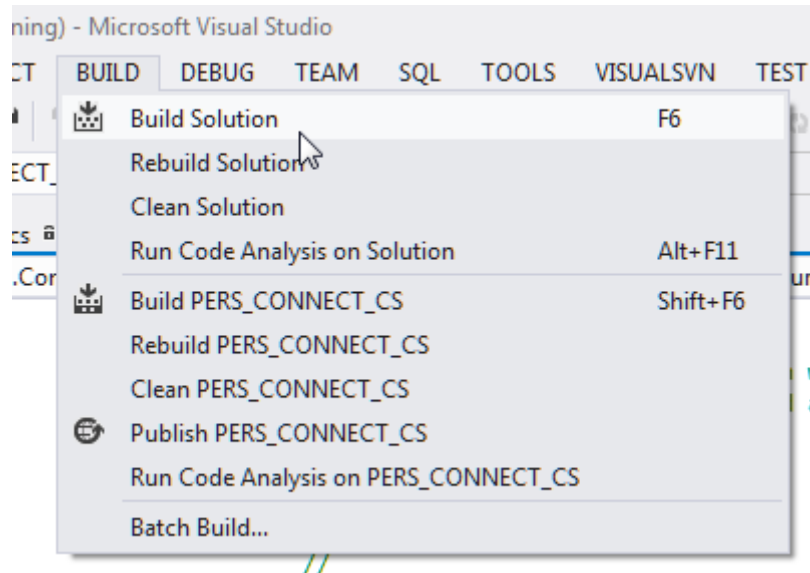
ning) - Microsoft Visual Studio

CT BUILD DEBUG TEAM SQL TOOLS VISUALSVN TEST

ECT_

cs

.Cor

Build Solution F6
Rebuild Solution
Clean Solution
Run Code Analysis on Solution Alt+F11
Build PERS_CONNECT_CS Shift+F6
Rebuild PERS_CONNECT_CS
Clean PERS_CONNECT_CS
Publish PERS_CONNECT_CS
Run Code Analysis on PERS_CONNECT_CS
Batch Build...